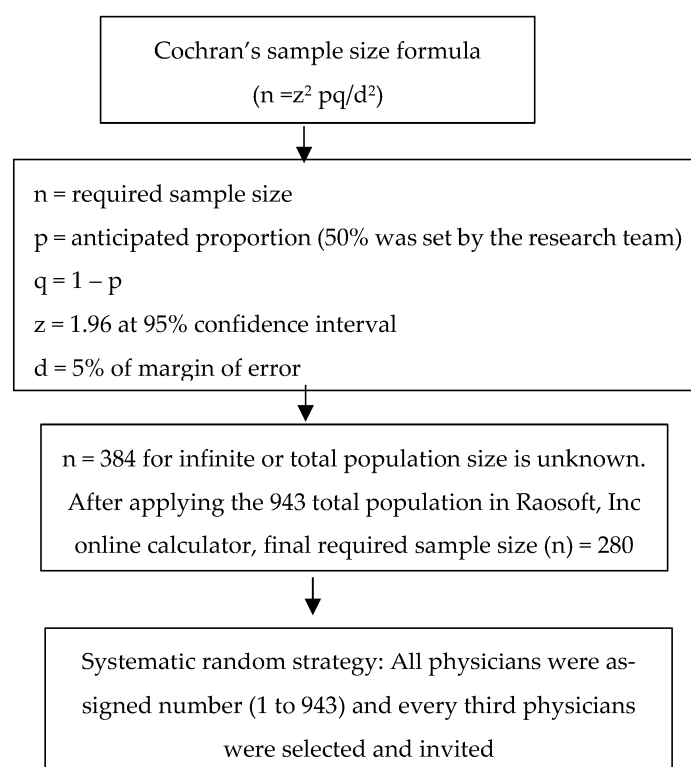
Cochran's sample size formula
($n = z^2 pq/d^2$)

n = required sample size

p = anticipated proportion (50% was set by the research team)

q = 1 – p

z = 1.96 at 95% confidence interval

d = 5% of margin of error

n = 384 for infinite or total population size is unknown. After applying the 943 total population in Raosoft, Inc online calculator, final required sample size (n) = 280

Systematic random strategy: All physicians were assigned number (1 to 943) and every third physicians were selected and invited